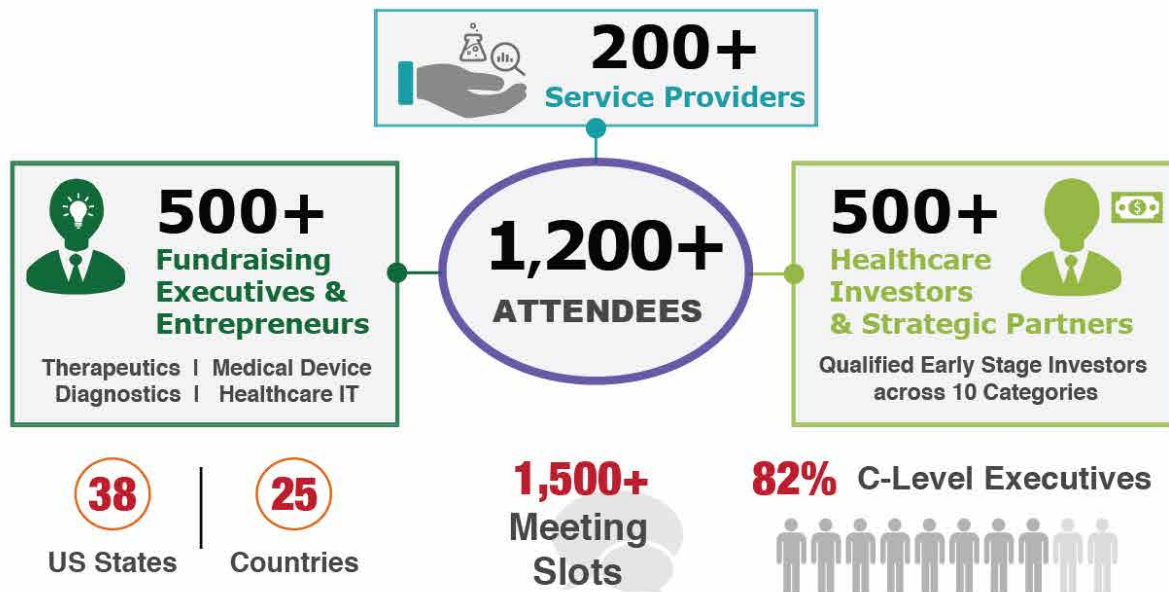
200+
Service Providers

500+
Fundraising Executives & Entrepreneurs

Therapeutics | Medical Device
Diagnostics | Healthcare IT

1,200+
ATTENDEES

500+
Healthcare Investors & Strategic Partners

Qualified Early Stage Investors across 10 Categories

38
US States

25
Countries

1,500+
Meeting Slots

82% C-Level Executives